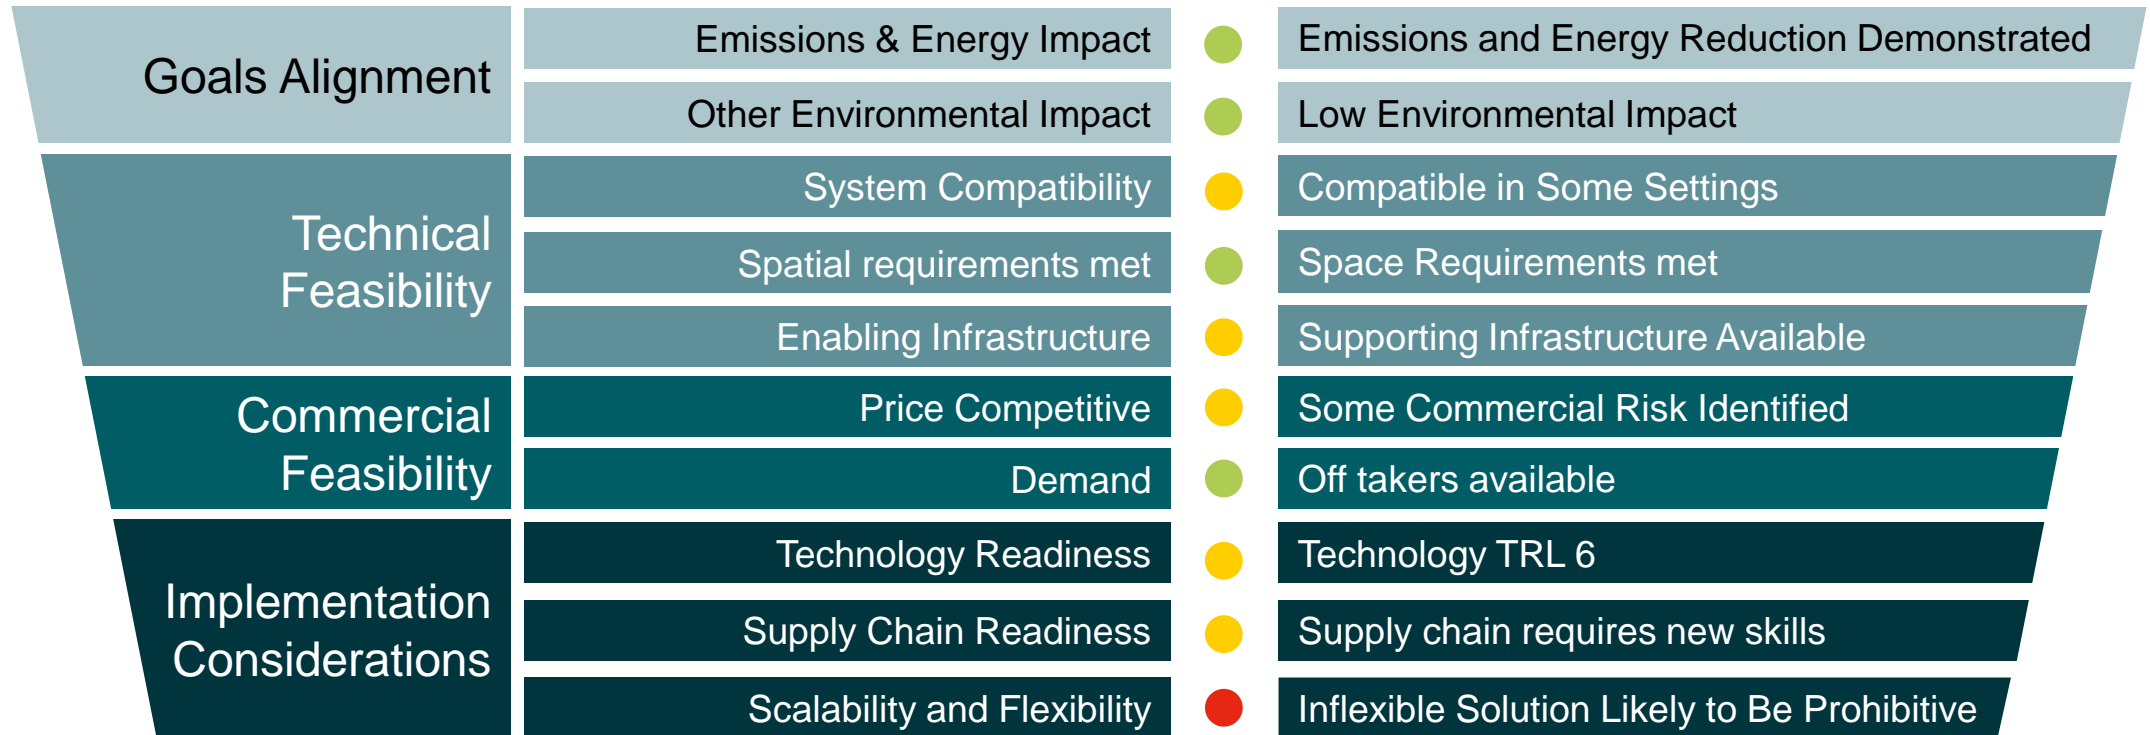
Goals Alignment

Emissions & Energy Impact

Emissions and Energy Reduction Demonstrated

Other Environmental Impact

Low Environmental Impact

Technical Feasibility

System Compatibility

Compatible in Some Settings

Spatial requirements met

Space Requirements met

Enabling Infrastructure

Supporting Infrastructure Available

Commercial Feasibility

Price Competitive

Some Commercial Risk Identified

Demand

Off takers available

Implementation Considerations

Technology Readiness

Technology TRL 6

Supply Chain Readiness

Supply chain requires new skills

Scalability and Flexibility

Inflexible Solution Likely to Be Prohibitive